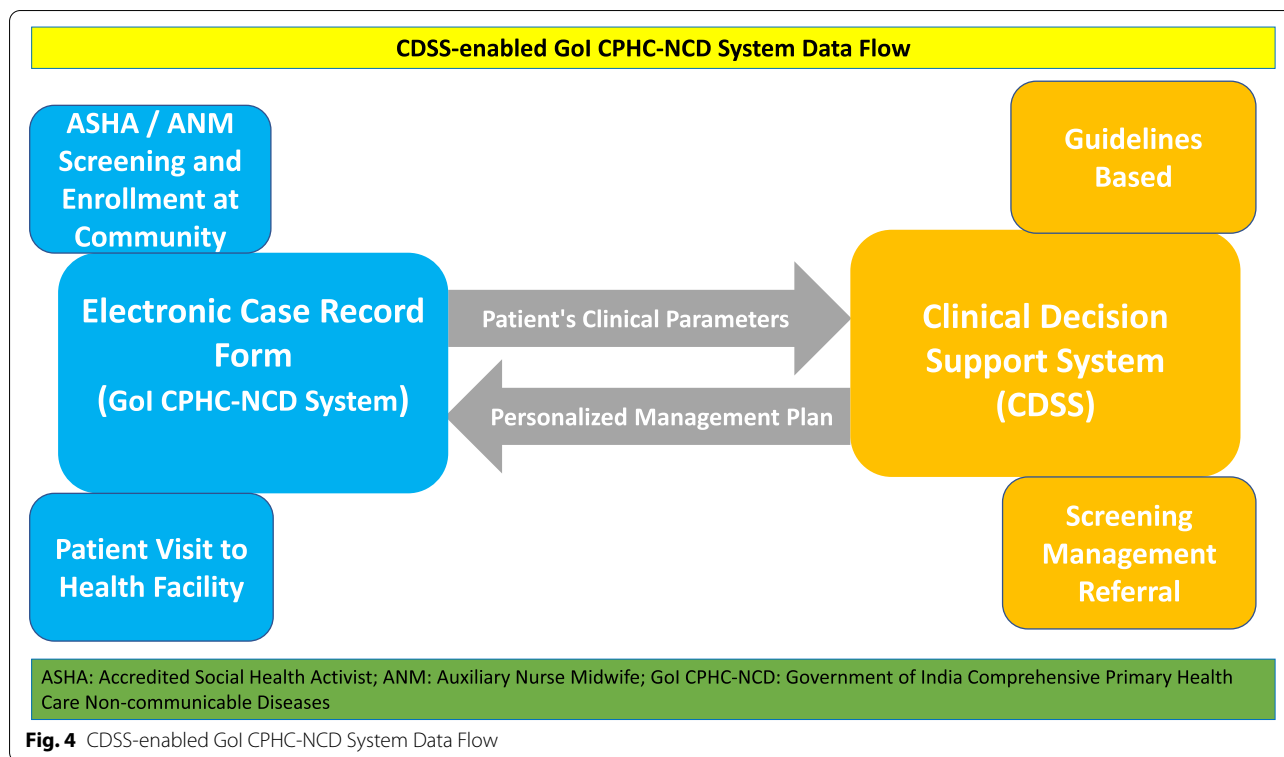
CDSS-enabled GoI CPHC-NCD System Data Flow

ASHA / ANM Screening and Enrollment at Community

Guidelines Based

Electronic Case Record Form (GoI CPHC-NCD System)

Patient's Clinical Parameters

Personalized Management Plan

Clinical Decision Support System (CDSS)

Patient Visit to Health Facility

Screening Management Referral

ASHA: Accredited Social Health Activist; ANM: Auxiliary Nurse Midwife; GoI CPHC-NCD: Government of India Comprehensive Primary Health Care Non-communicable Diseases

Fig. 4 CDSS-enabled GoI CPHC-NCD System Data Flow